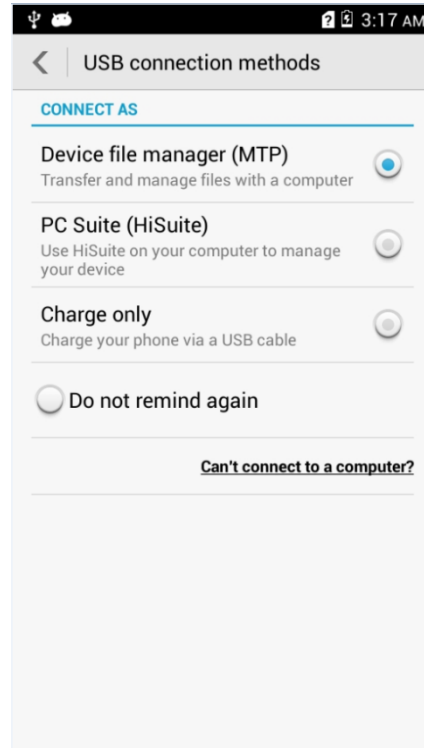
3:17 AM

USB connection methods

CONNECT AS

Device file manager (MTP)
Transfer and manage files with a computer

PC Suite (HiSuite)
Use HiSuite on your computer to manage your device

Charge only
Charge your phone via a USB cable

Do not remind again

Can't connect to a computer?